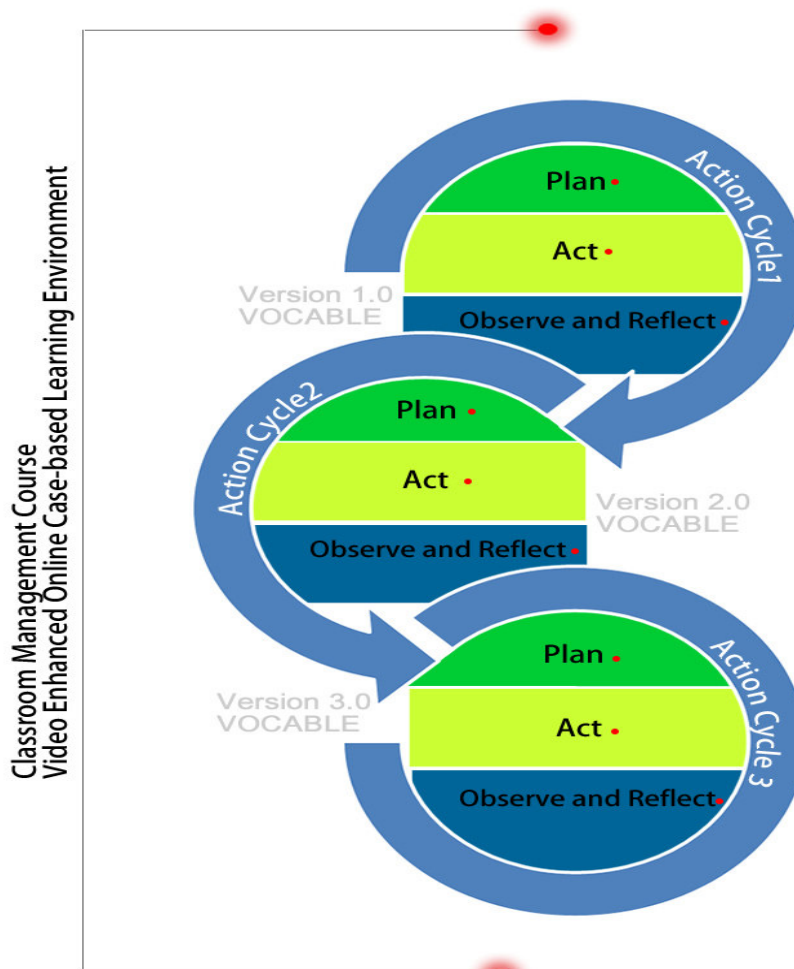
Classroom Management Course
Video Enhanced Online Case-based Learning Environment

Action Cycle1
Plan
Act
Observe and Reflect
Version 1.0
VOCABLE

Action Cycle2
Plan
Act
Observe and Reflect
Version 2.0
VOCABLE

Action Cycle 3
Plan
Act
Observe and Reflect
Version 3.0
VOCABLE